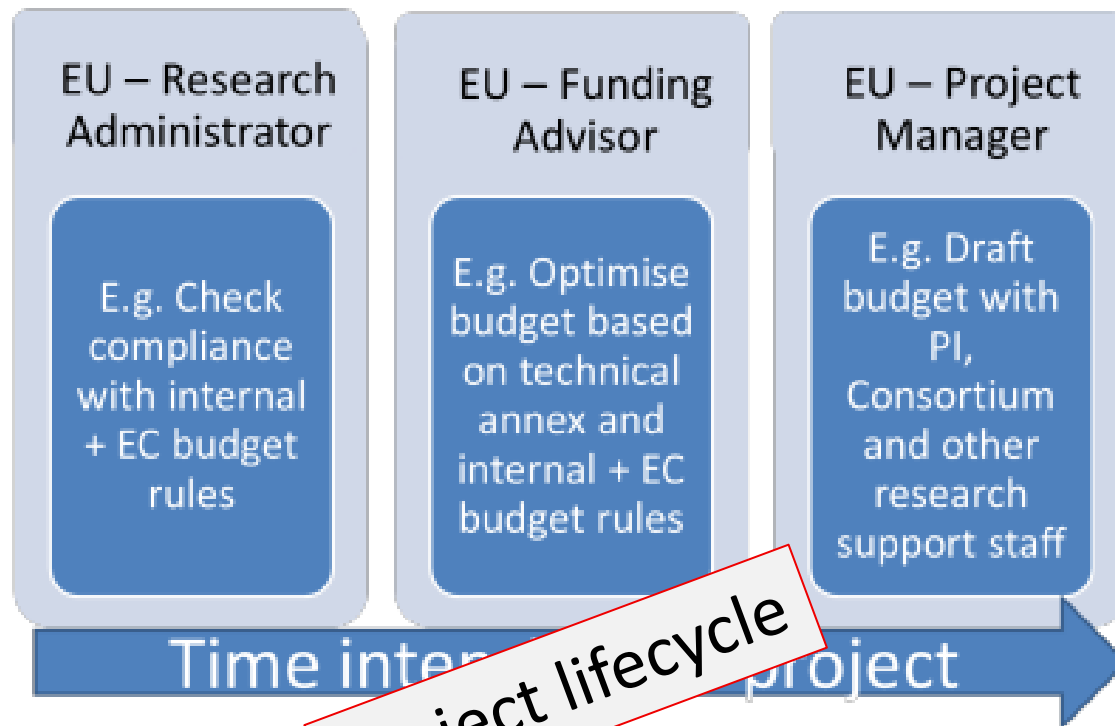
EU – Research Administrator

E.g. Check compliance with internal + EC budget rules

EU – Funding Advisor

E.g. Optimise budget based on technical annex and internal + EC budget rules

EU – Project Manager

E.g. Draft budget with PI, Consortium and other research support staff

Time inte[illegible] project

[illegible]ject lifecycle